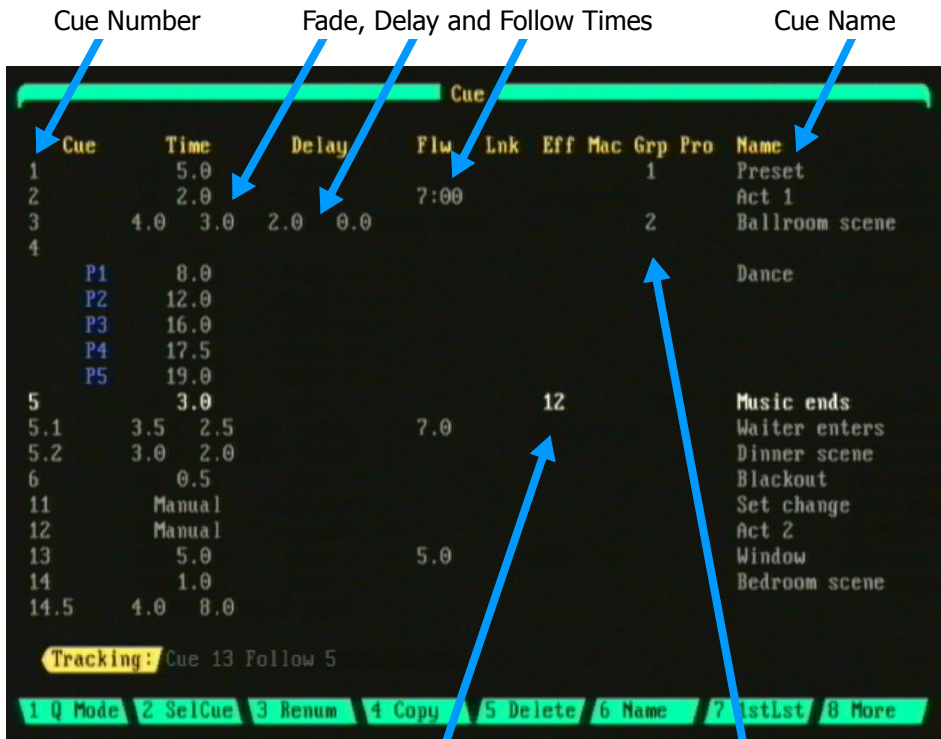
Cue Number

Fade, Delay and Follow Times

Cue Name

Cue

| Cue | Time | Delay | Flw | Lnk | Eff | Mac | Grp | Pro | Name |
|---|---|---|---|---|---|---|---|---|---|
| 1 | 5.0 | | | | | | 1 | | Preset |
| 2 | 2.0 | | 7:00 | | | | | | Act 1 |
| 3 | 4.0 3.0 | 2.0 0.0 | | | | | 2 | | Ballroom scene |
| 4 | | | | | | | | | |
| P1 | 8.0 | | | | | | | | Dance |
| P2 | 12.0 | | | | | | | | |
| P3 | 16.0 | | | | | | | | |
| P4 | 17.5 | | | | | | | | |
| P5 | 19.0 | | | | | | | | |
| 5 | 3.0 | | | | 12 | | | | Music ends |
| 5.1 | 3.5 2.5 | | 7.0 | | | | | | Waiter enters |
| 5.2 | 3.0 2.0 | | | | | | | | Dinner scene |
| 6 | 0.5 | | | | | | | | Blackout |
| 11 | Manual | | | | | | | | Set change |
| 12 | Manual | | | | | | | | Act 2 |
| 13 | 5.0 | | 5.0 | | | | | | Window |
| 14 | 1.0 | | | | | | | | Bedroom scene |
| 14.5 | 4.0 8.0 | | | | | | | | |

Tracking: Cue 13 Follow 5

1 Q Mode 2 SelCue 3 Renum 4 Copy 5 Delete 6 Name 7 1stLst 8 More